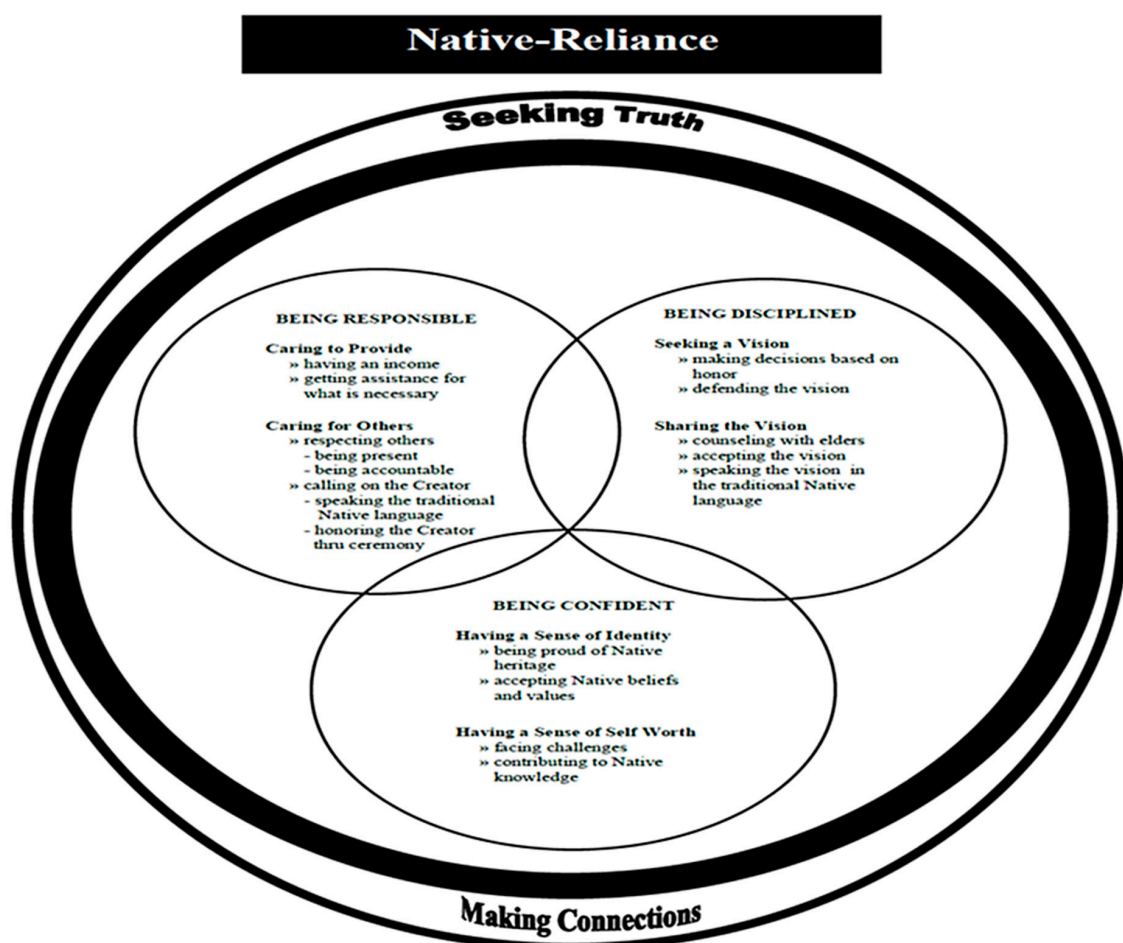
Native-Reliance

Seeking Truth

BEING RESPONSIBLE

Caring to Provide
» having an income
» getting assistance for what is necessary

Caring for Others
» respecting others
- being present
- being accountable
» calling on the Creator
- speaking the traditional Native language
- honoring the Creator thru ceremony

BEING DISCIPLINED

Seeking a Vision
» making decisions based on honor
» defending the vision

Sharing the Vision
» counseling with elders
» accepting the vision
» speaking the vision in the traditional Native language

BEING CONFIDENT

Having a Sense of Identity
» being proud of Native heritage
» accepting Native beliefs and values

Having a Sense of Self Worth
» facing challenges
» contributing to Native knowledge

Making Connections